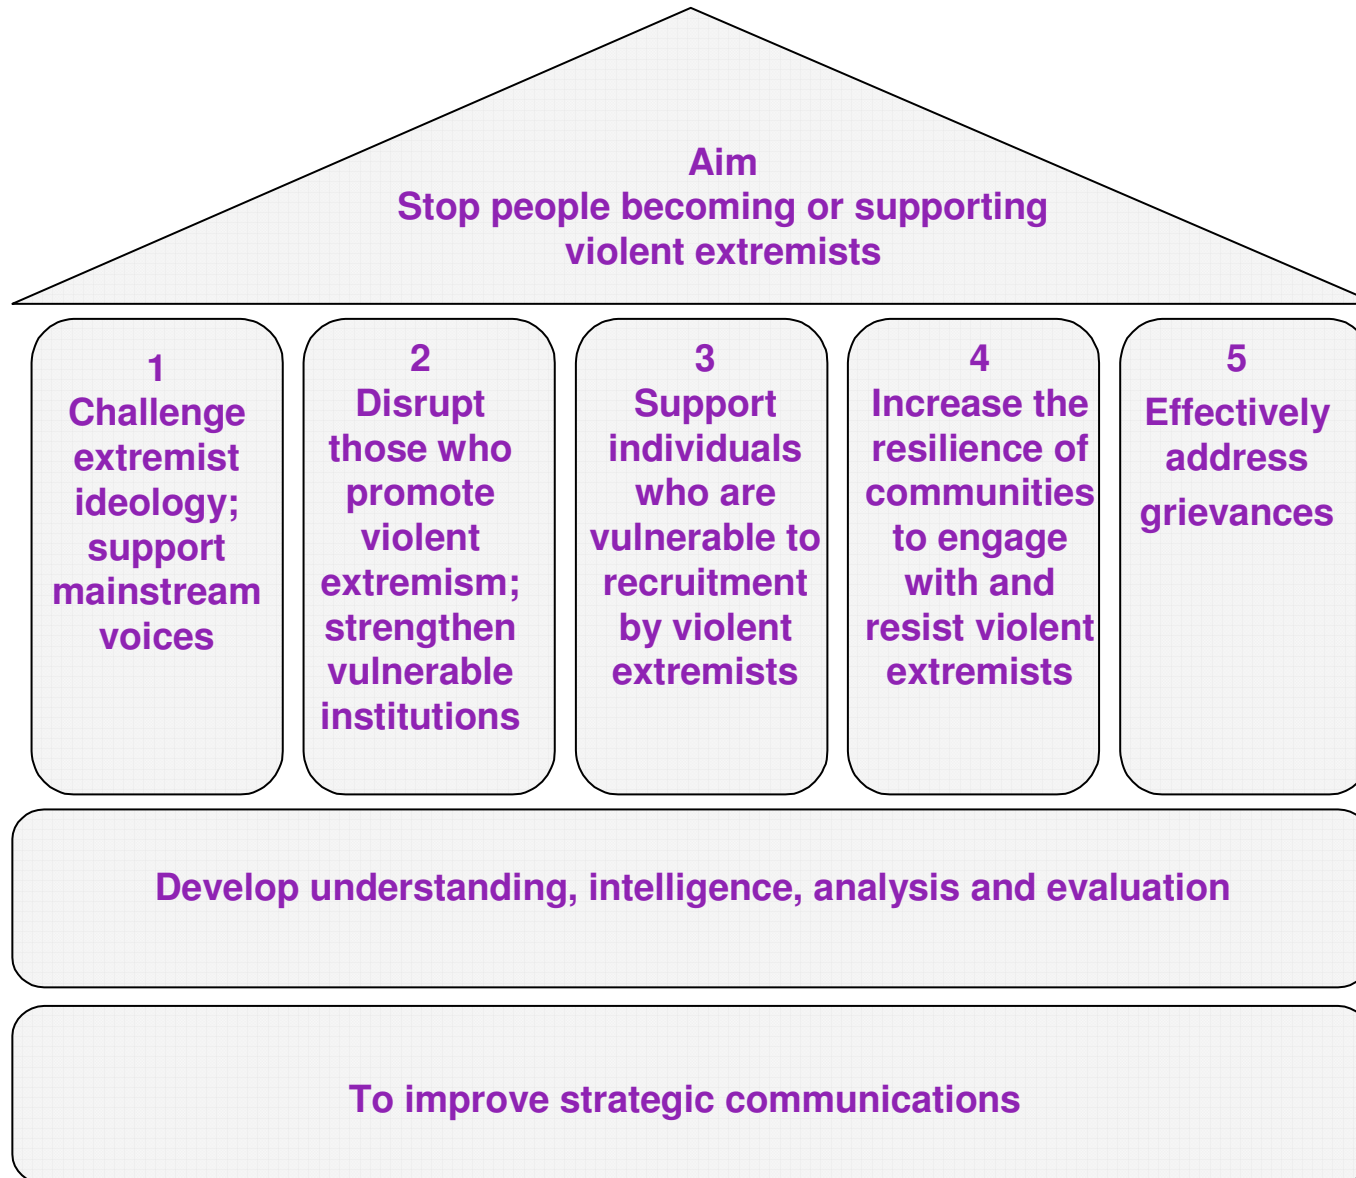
Aim
Stop people becoming or supporting violent extremists

1
Challenge extremist ideology; support mainstream voices

2
Disrupt those who promote violent extremism; strengthen vulnerable institutions

3
Support individuals who are vulnerable to recruitment by violent extremists

4
Increase the resilience of communities to engage with and resist violent extremists

5
Effectively address grievances

Develop understanding, intelligence, analysis and evaluation

To improve strategic communications